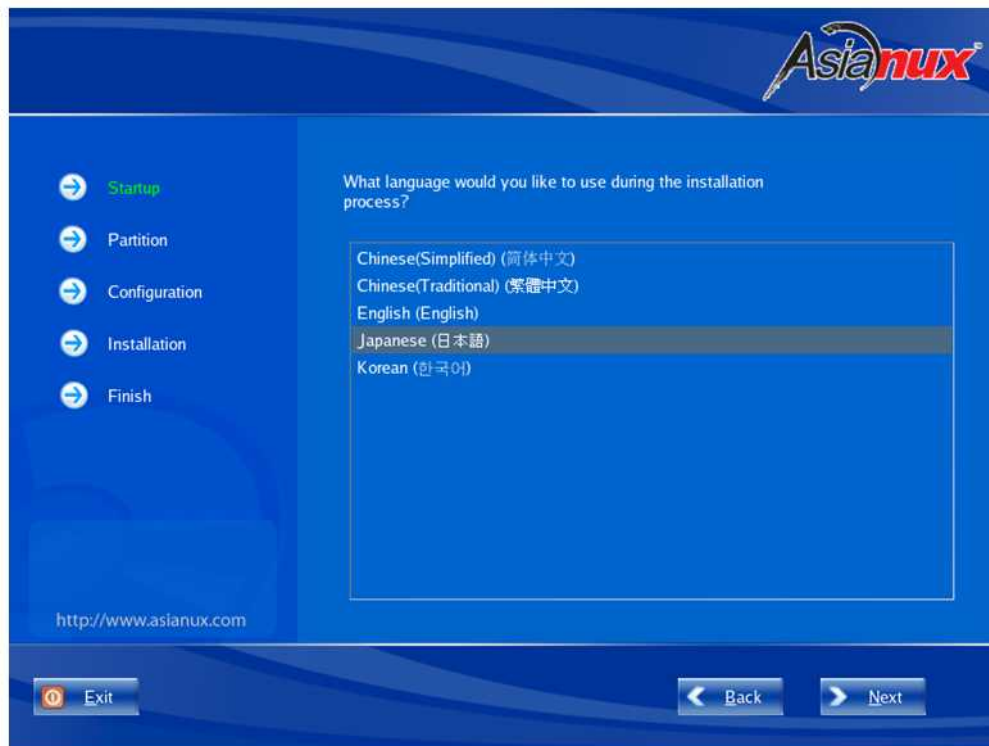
Asianux

Startup
Partition
Configuration
Installation
Finish

http://www.asianux.com

What language would you like to use during the installation process?

Chinese(Simplified) (简体中文)
Chinese(Traditional) (繁體中文)
English (English)
Japanese (日本語)
Korean (한국어)

Exit

Back

Next